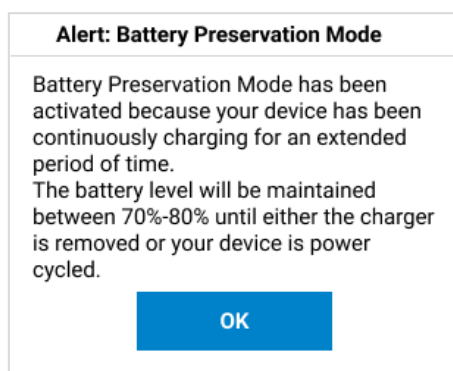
Alert: Battery Preservation Mode

Battery Preservation Mode has been activated because your device has been continuously charging for an extended period of time.
The battery level will be maintained between 70%-80% until either the charger is removed or your device is power cycled.

OK